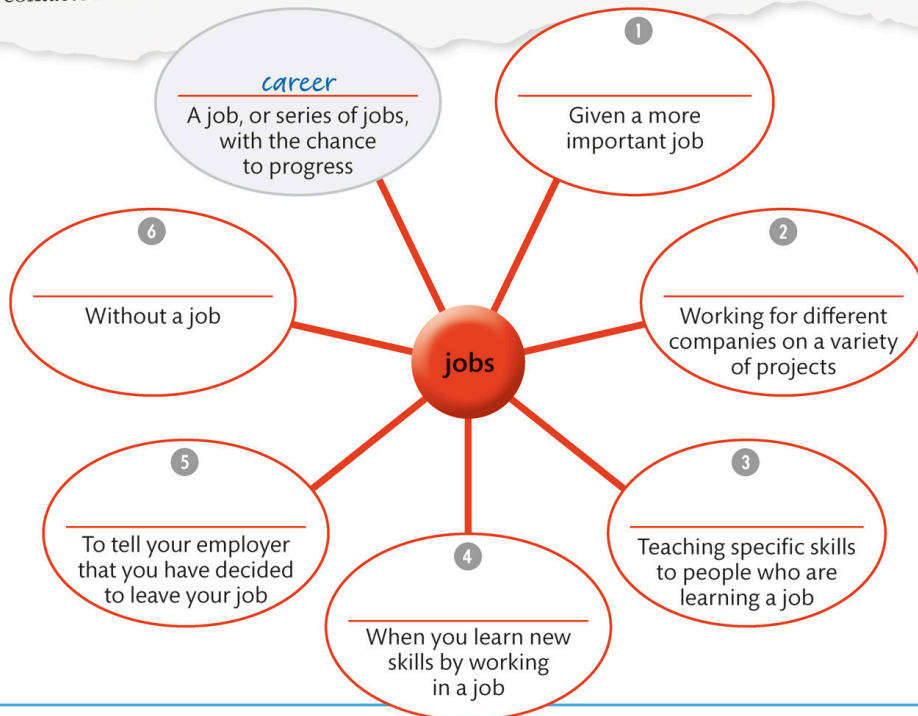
career
A job, or series of jobs, with the chance to progress

1
Given a more important job

6
Without a job

jobs

2
Working for different companies on a variety of projects

5
To tell your employer that you have decided to leave your job

4
When you learn new skills by working in a job

3
Teaching specific skills to people who are learning a job